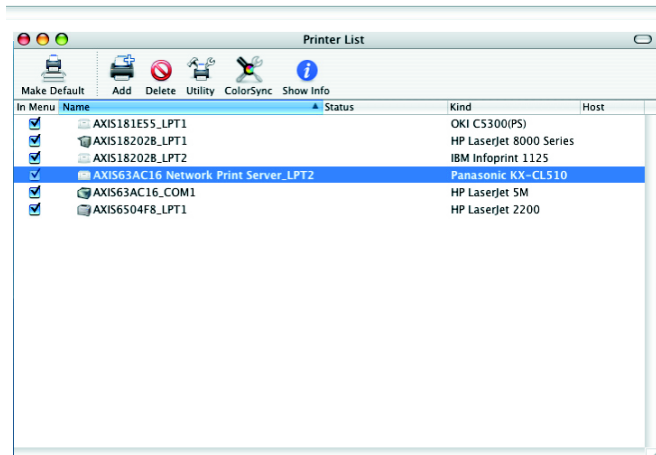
Printer List

Make Default | Add | Delete | Utility | ColorSync | Show Info

| In Menu | Name | Status | Kind | Host |
|---|---|---|---|---|
| ☑ | AXIS181E55_LPT1 | | OKI C5300(PS) | |
| ☑ | AXIS18202B_LPT1 | | HP LaserJet 8000 Series | |
| ☑ | AXIS18202B_LPT2 | | IBM Infoprint 1125 | |
| ☑ | AXIS63AC16 Network Print Server_LPT2 | | Panasonic KX-CL510 | |
| ☑ | AXIS63AC16_COM1 | | HP LaserJet 5M | |
| ☑ | AXIS6504F8_LPT1 | | HP LaserJet 2200 | |